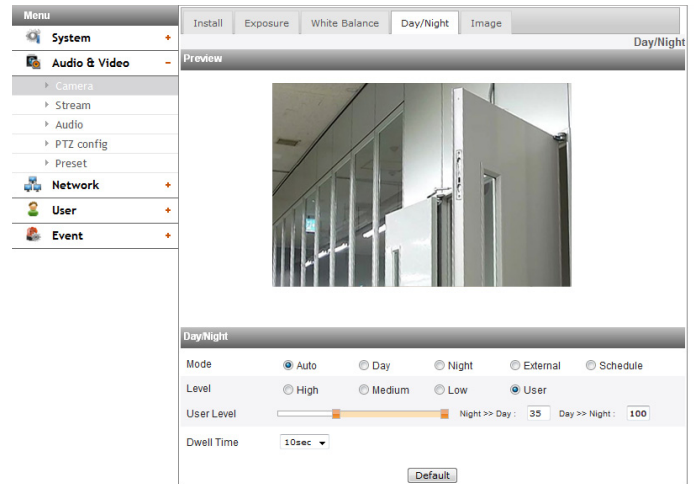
Menu
System +
Audio & Video −
Camera
Stream
Audio
PTZ config
Preset
Network +
User +
Event +

Install | Exposure | White Balance | Day/Night | Image

Day/Night

Preview

Day/Night

Mode ◉ Auto ○ Day ○ Night ○ External ○ Schedule
Level ○ High ○ Medium ○ Low ◉ User
User Level Night >> Day : 35 Day >> Night : 100
Dwell Time 10sec

Default